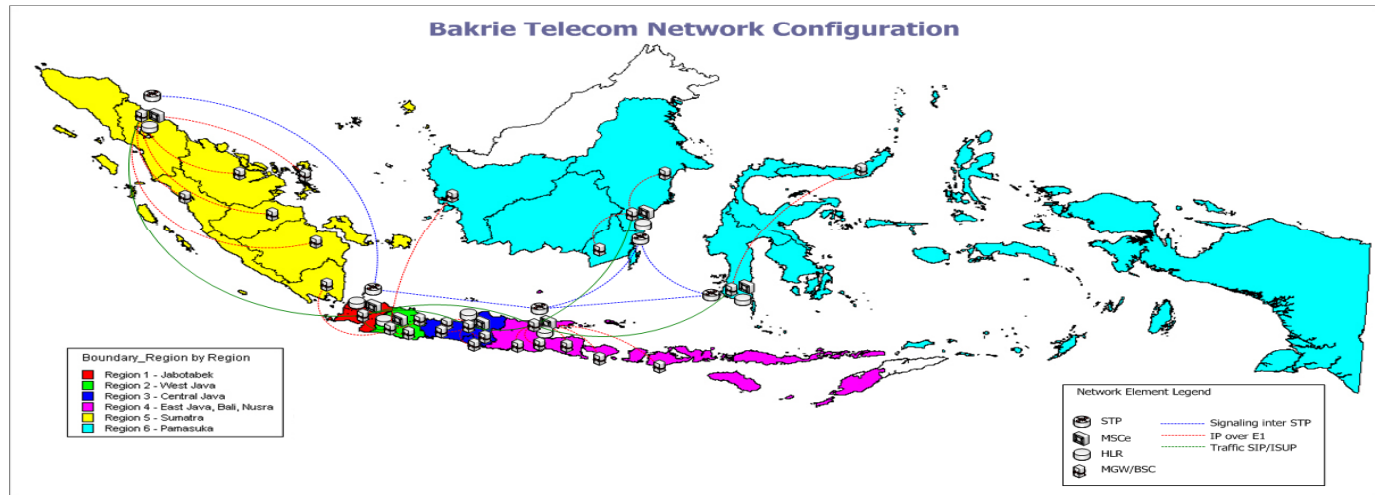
Bakrie Telecom Network Configuration

Boundary_Region by Region
Region 1 - Jabotabek
Region 2 - West Java
Region 3 - Central Java
Region 4 - East Java, Bali, Nusra
Region 5 - Sumatra
Region 6 - Pamasuka

Network Element Legend
STP
MSCe
HLR
MGW/BSC
Signaling inter STP
IP over E1
Traffic SIP/ISUP